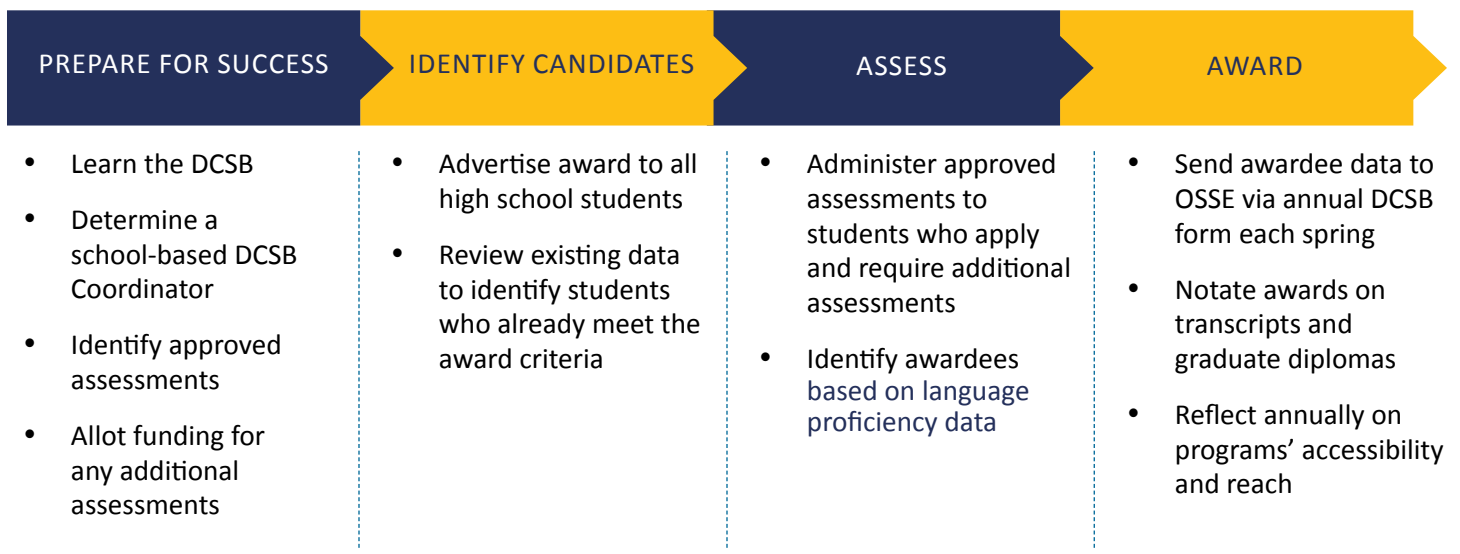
PREPARE FOR SUCCESS

- Learn the DCSB
- Determine a school-based DCSB Coordinator
- Identify approved assessments
- Allot funding for any additional assessments

IDENTIFY CANDIDATES

- Advertise award to all high school students
- Review existing data to identify students who already meet the award criteria

ASSESS

- Administer approved assessments to students who apply and require additional assessments
- Identify awardees based on language proficiency data

AWARD

- Send awardee data to OSSE via annual DCSB form each spring
- Notate awards on transcripts and graduate diplomas
- Reflect annually on programs' accessibility and reach